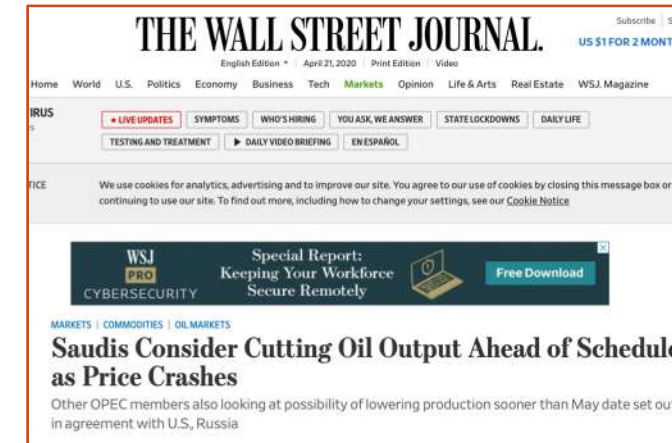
THE WALL STREET JOURNAL.

Subscribe | S
US $1 FOR 2 MONT

English Edition ▾ | April 21, 2020 | Print Edition | Video

Home World U.S. Politics Economy Business Tech Markets Opinion Life & Arts Real Estate WSJ. Magazine

IRUS

• LIVE UPDATES | SYMPTOMS | WHO'S HIRING | YOU ASK, WE ANSWER | STATE LOCKDOWNS | DAILY LIFE
TESTING AND TREATMENT | ▶ DAILY VIDEO BRIEFING | EN ESPAÑOL

ICE

We use cookies for analytics, advertising and to improve our site. You agree to our use of cookies by closing this message box or continuing to use our site. To find out more, including how to change your settings, see our Cookie Notice

WSJ PRO CYBERSECURITY
Special Report: Keeping Your Workforce Secure Remotely
Free Download

MARKETS | COMMODITIES | OIL MARKETS

Saudis Consider Cutting Oil Output Ahead of Schedule as Price Crashes

Other OPEC members also looking at possibility of lowering production sooner than May date set out in agreement with U.S., Russia